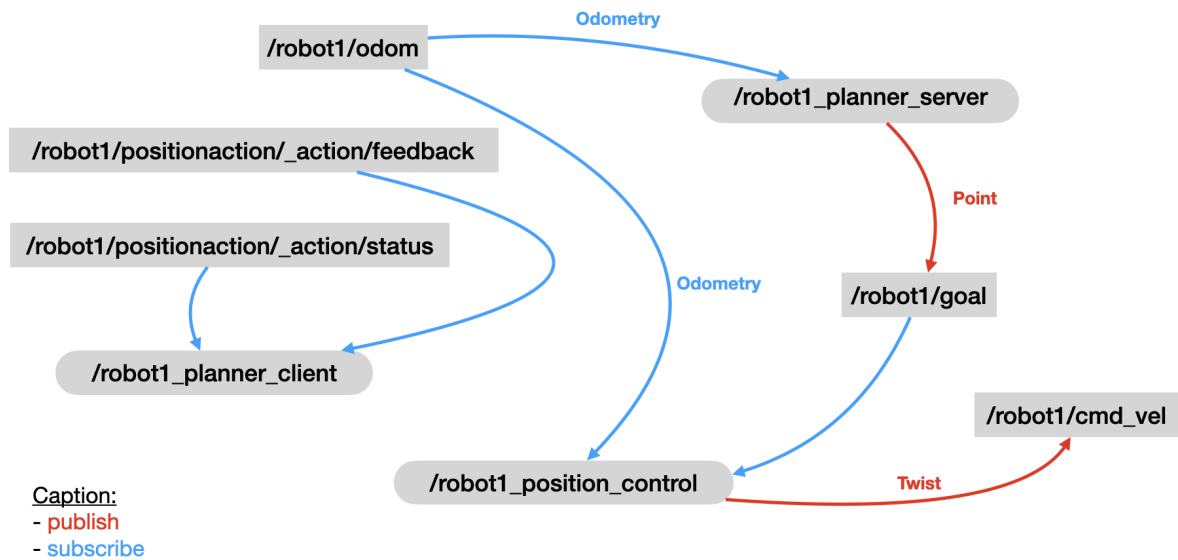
/robot1/odom

Odometry

/robot1_planner_server

/robot1/positionaction/_action/feedback

Point

/robot1/positionaction/_action/status

Odometry

/robot1/goal

/robot1_planner_client

/robot1/cmd_vel

/robot1_position_control

Twist

Caption:
- publish
- subscribe